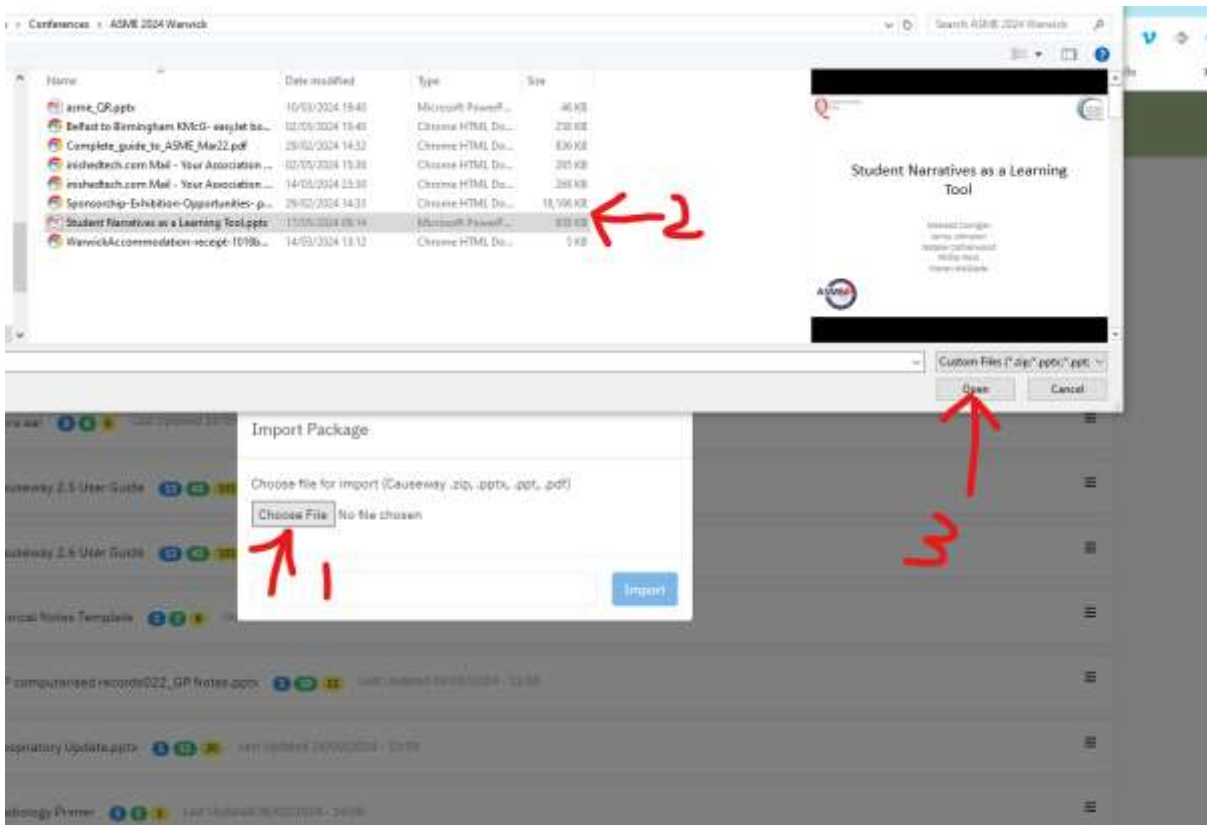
Conferences › ASME 2024 Warwick

Search ASME 2024 Warwick

| Name | Date modified | Type | Size |
|---|---|---|---|
| asme_QR.pptx | 10/03/2024 19:40 | Microsoft PowerP... | 46 KB |
| Belfast to Birmingham KMcG- easyJet bo... | 02/05/2024 15:40 | Chrome HTML Do... | 230 KB |
| Complete_guide_to_ASME_Mar22.pdf | 29/02/2024 14:32 | Chrome HTML Do... | 836 KB |
| inishedtech.com Mail - Your Association ... | 02/05/2024 15:39 | Chrome HTML Do... | 395 KB |
| inishedtech.com Mail - Your Association ... | 14/03/2024 23:30 | Chrome HTML Do... | 268 KB |
| Sponsorship-Exhibition-Opportunities- p... | 29/02/2024 14:33 | Chrome HTML Do... | 18,166 KB |
| Student Narratives as a Learning Tool.pptx | 17/05/2024 09:14 | Microsoft PowerP... | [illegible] |
| WarwickAccommodation-receipt-1018b... | 14/03/2024 13:12 | Chrome HTML Do... | 5 KB |

Student Narratives as a Learning Tool

2

Custom Files (*.zip;*.pptx;*.ppt;

Open

Cancel

Import Package

Choose file for import (Causeway .zip, .pptx, .ppt, .pdf)

Choose File No file chosen

Import

1

3

auseway 2.5 User Guide

auseway 2.6 User Guide

nical Notes Template

computerised records022_GP Notes.pptx

espiratory Update.pptx

atology Primer